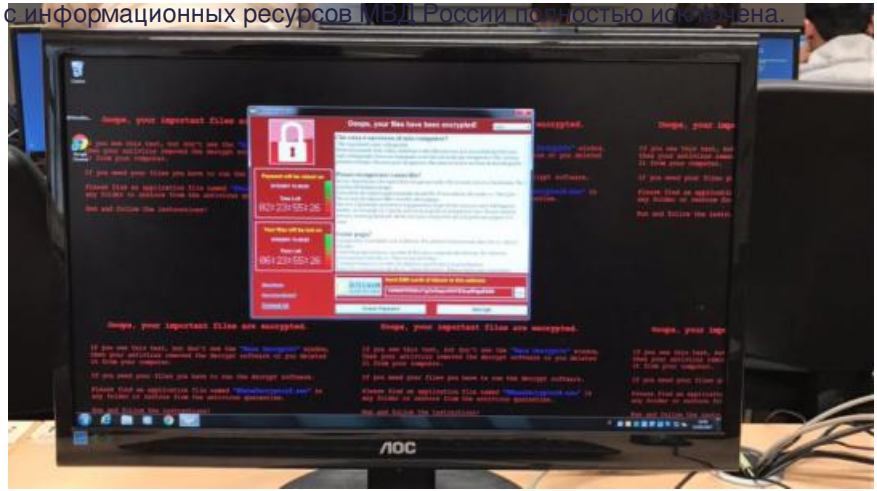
с информационных ресурсов МВД России полностью исключена.

Ooops, your files have been encrypted!

Ooops, your important files are encrypted.

Ooops, your important files are encrypted.

Ooops, your important files are encrypted.

Ooops, your imp

Time Left
02:23:55:26

Time Left
06:23:55:26

If you see this text, but don't see the "Wana Decrypt0r" window, then your antivirus removed the decrypt software or you deleted it from your computer.

If you need your files you have to run the decrypt software.

Please find an application file named "@WanaDecryptor@.exe" in any folder or restore from the antivirus quarantine.

Run and follow the instructions!

If you see this text, but don't see the "Wana Decrypt0r" window, then your antivirus removed the decrypt software or you deleted it from your computer.

If you need your files you have to run the decrypt software.

Please find an application file named "@WanaDecryptor@.exe" in any folder or restore from the antivirus quarantine.

Run and follow the instructions!

AOC